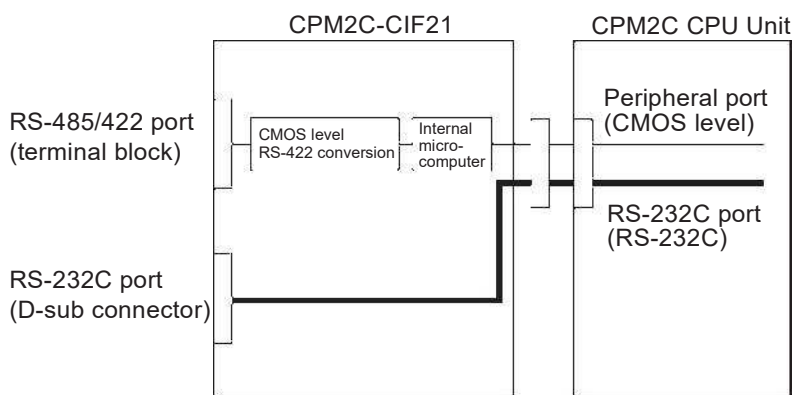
CPM2C-CIF21

CPM2C CPU Unit

RS-485/422 port (terminal block)

CMOS level RS-422 conversion

Internal micro-computer

Peripheral port (CMOS level)

RS-232C port (RS-232C)

RS-232C port (D-sub connector)